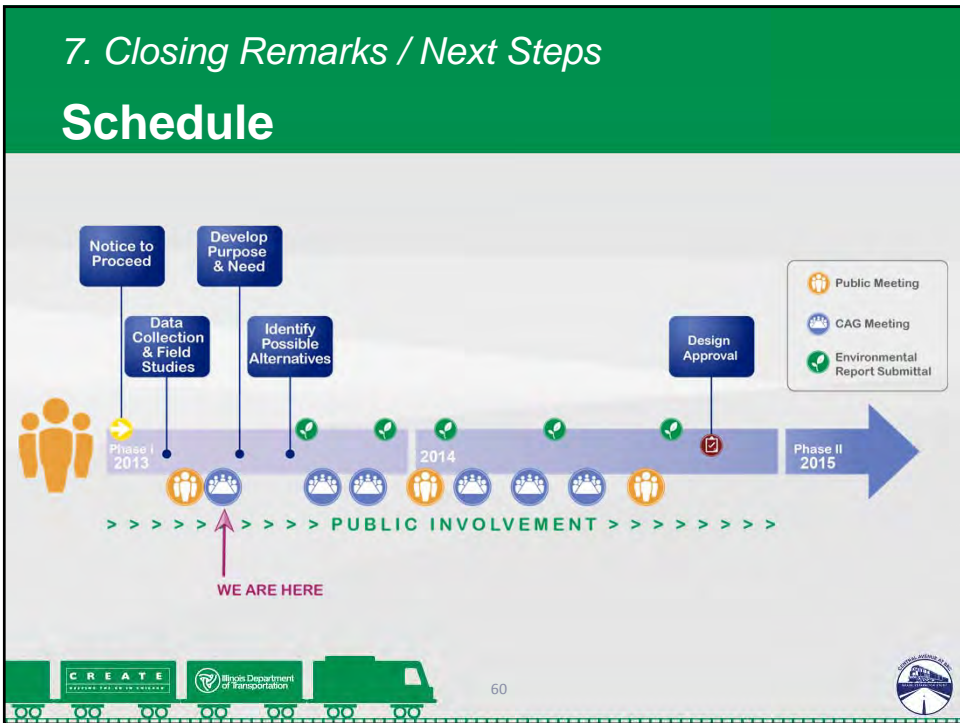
7. Closing Remarks / Next Steps

Schedule

Notice to Proceed

Develop Purpose & Need

Data Collection & Field Studies

Identify Possible Alternatives

Design Approval

Public Meeting

CAG Meeting

Environmental Report Submittal

Phase I 2013

2014

Phase II 2015

> > > > > > > > > > PUBLIC INVOLVEMENT > > > > > > > > >

WE ARE HERE

CREATE

Illinois Department of Transportation

60